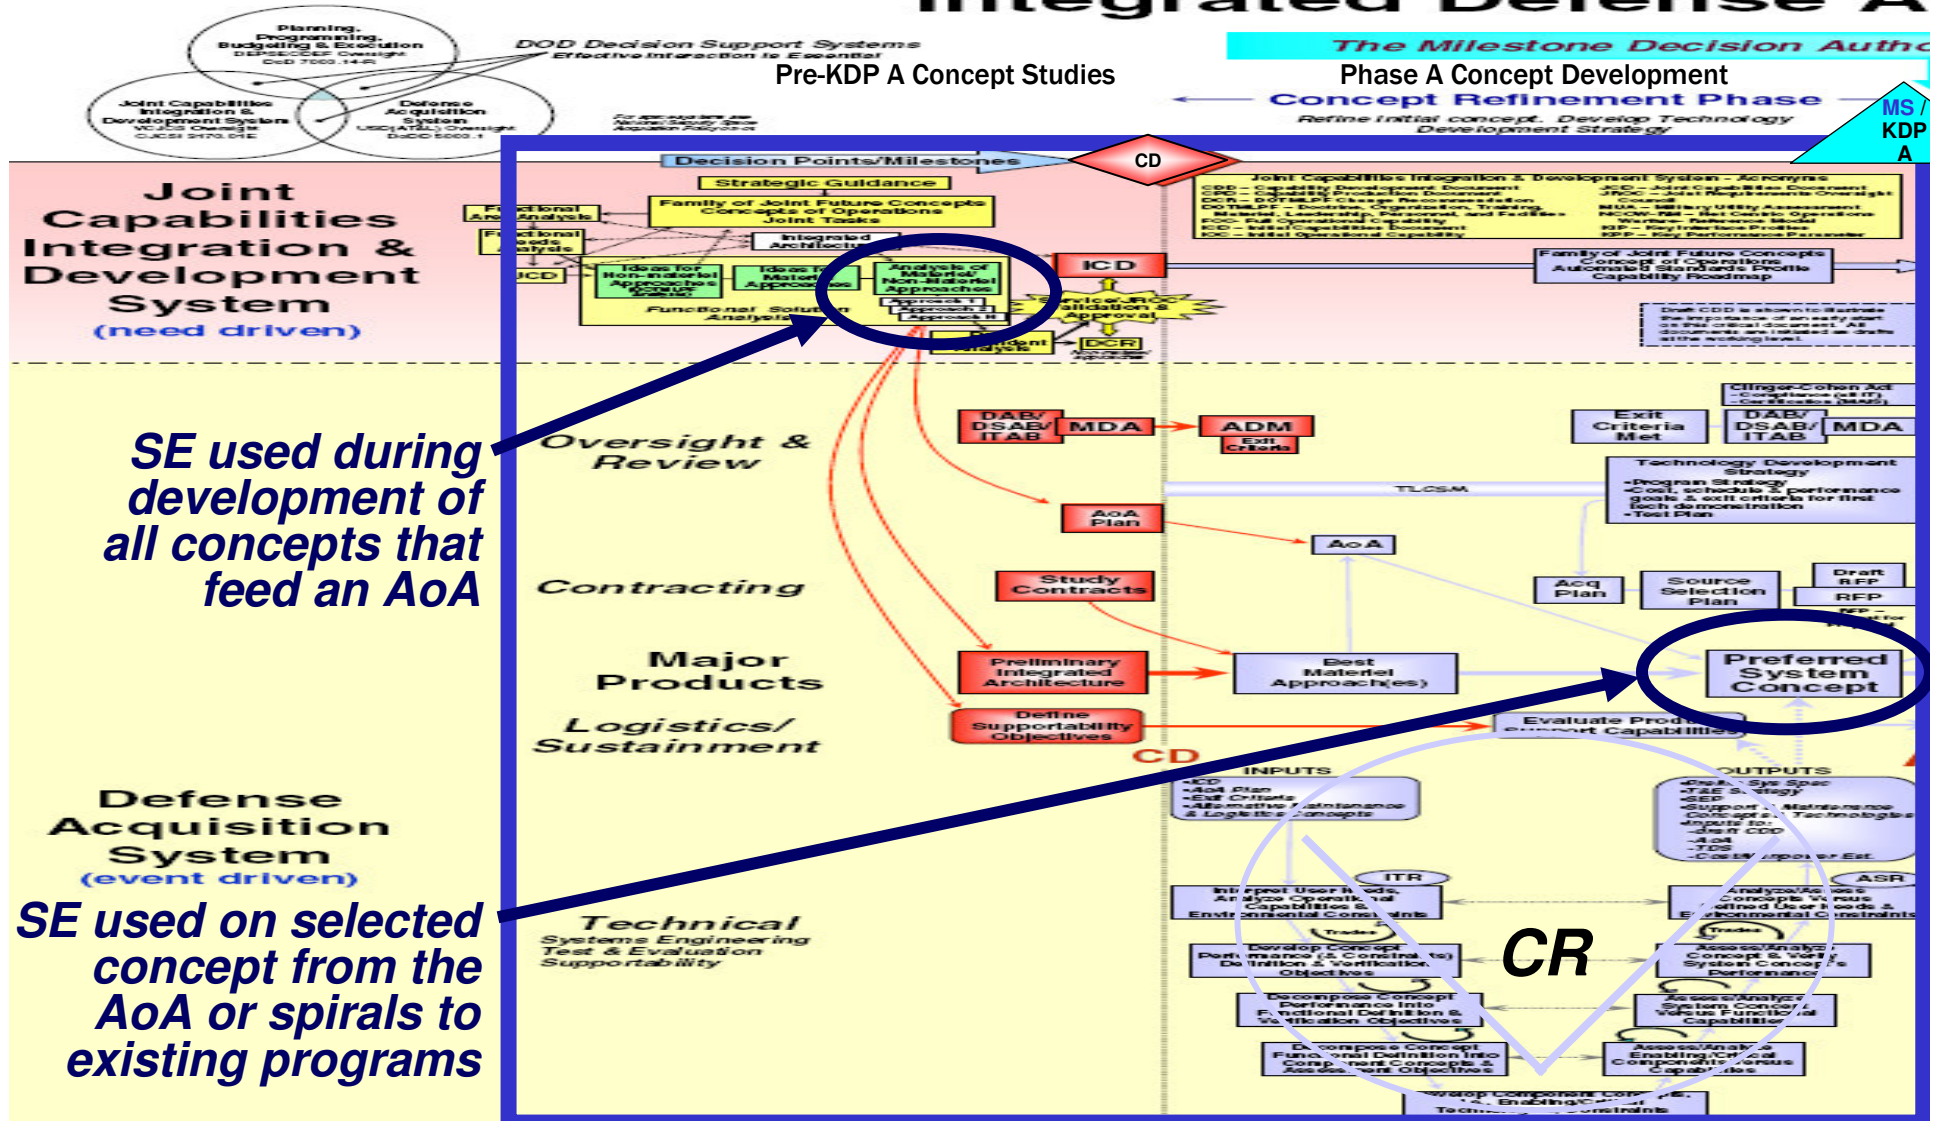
Integrated Defense A

Planning, Programming, Budgeting & Execution

Joint Capabilities Integration & Development System

Defense Acquisition System

DOD Decision Support Systems
Effective Interaction is Essential

The Milestone Decision Autho

Pre-KDP A Concept Studies

Phase A Concept Development

Concept Refinement Phase

Refine initial concept. Develop Technology Development Strategy

MS / KDP A

Decision Points/Milestones

CD

Joint Capabilities Integration & Development System (need driven)

Strategic Guidance

Family of Joint Future Concepts Concepts of Operations Joint Tasks

Functional Area Analysis

Functional Needs Analysis

Integrated Architecture

JCD

Ideas for Non-material Approaches

Ideas for Material Approaches

Analysis of Material/ Non-Material Approaches

Functional Solution Analysis

ICD

JROC Approval

DCR

Joint Capabilities Integration & Development System – Acronyms

Family of Joint Future Concepts Concept of Operations Automated Standards Profile Capability Roadmap

Oversight & Review

DAB/ DSAB/ ITAB

MDA

ADM

Exit Criteria

Exit Criteria Met

DAB/ DSAB/ ITAB

MDA

Technology Development Strategy

TLCSM

AoA Plan

AoA

Contracting

Study Contracts

Acq Plan

Source Selection Plan

Draft RFP

RFP

Major Products

Preliminary Integrated Architecture

Best Materiel Approach(es)

Preferred System Concept

Logistics/ Sustainment

Define Supportability Objectives

Evaluate Product Support Capabilities

CD

INPUTS

OUTPUTS

ITR

ASR

Technical

Systems Engineering Test & Evaluation Supportability

CR

SE used during development of all concepts that feed an AoA

SE used on selected concept from the AoA or spirals to existing programs